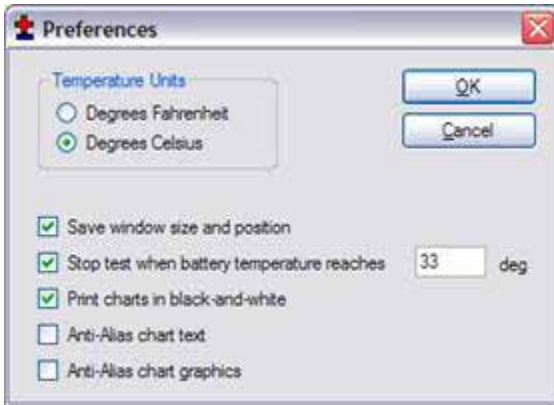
Preferences

Temperature Units
Degrees Fahrenheit
Degrees Celsius

OK
Cancel

Save window size and position
Stop test when battery temperature reaches 33 deg.
Print charts in black-and-white
Anti-Alias chart text
Anti-Alias chart graphics